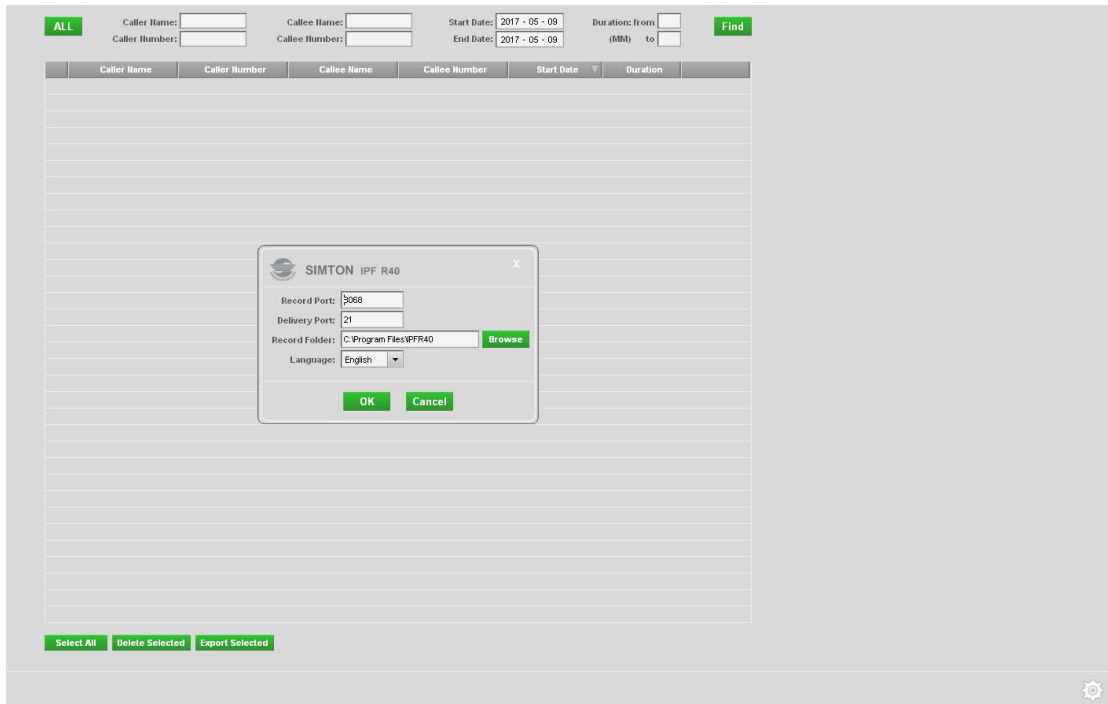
ALL

Caller Name:
Caller Number:

Callee Name:
Callee Number:

Start Date: 2017 - 05 - 09
End Date: 2017 - 05 - 09

Duration: from
(MM) to

Find

| | Caller Name | Caller Number | Callee Name | Callee Number | Start Date | Duration |
|---|---|---|---|---|---|---|

SIMTON IPF R40

x

Record Port: 3068
Delivery Port: 21
Record Folder: C:\Program Files\IPFR40 Browse
Language: English

OK Cancel

Select All Delete Selected Export Selected